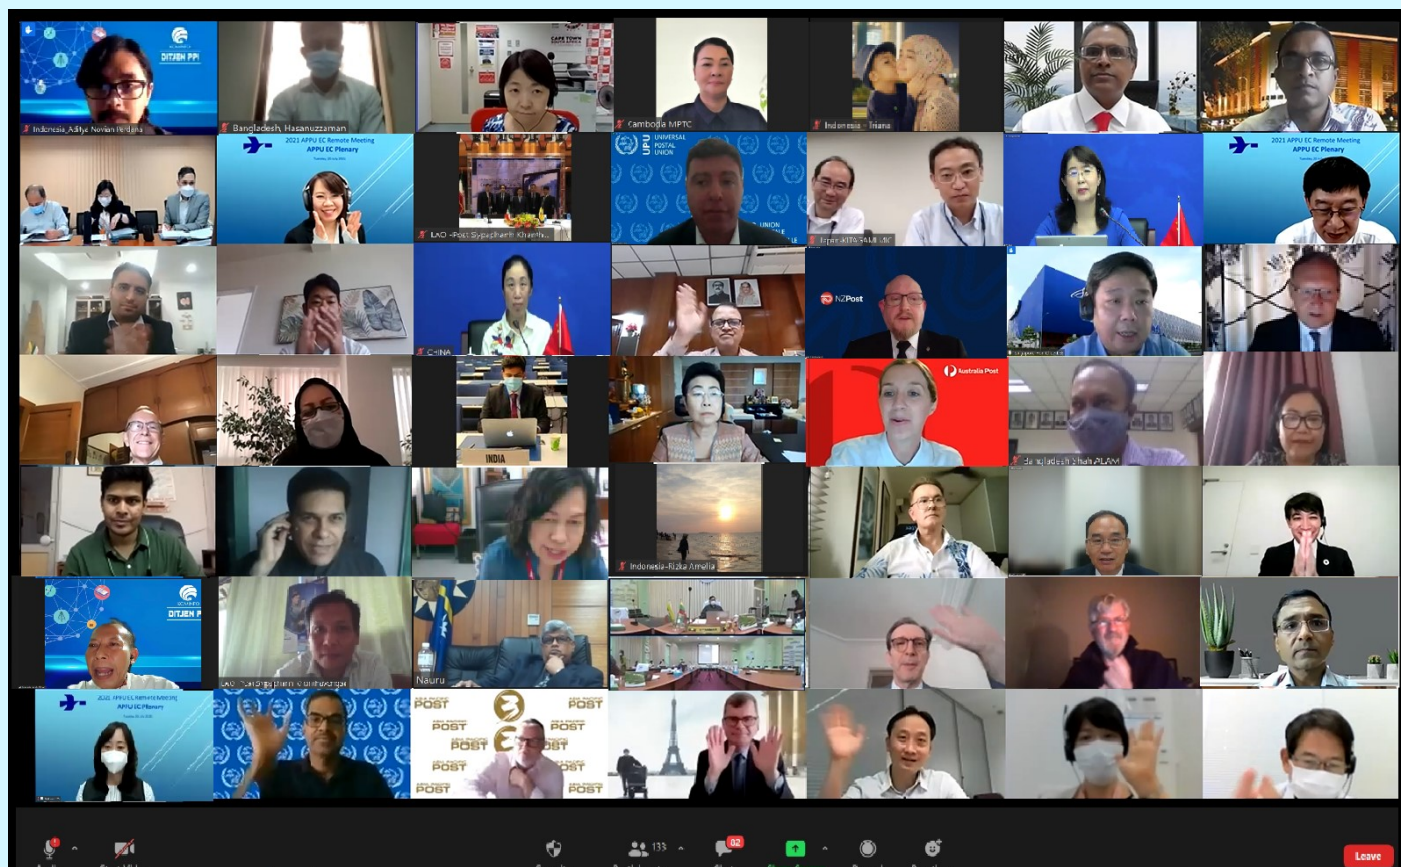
DITJEN PPI
Indonesia_Aditya Novian Firdaus
Bangladesh_Hasanuzzaman
CAPE TOWN
Cambodia MPTC
Indonesia - Iriana
2021 APPU EC Remote Meeting
APPU EC Plenary
LAO -Post Sypaphanh Khanth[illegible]
UNIVERSAL POSTAL UNION
Japan MIC SALE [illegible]
2021 APPU EC Remote Meeting
APPU EC Plenary
CHINA
NZPost
INDIA
Australia Post
Bangladesh Shah ALAM
Indonesia-Rizka Amelia
DITJEN PPI
LAO -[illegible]
Nauru
2021 APPU EC Remote Meeting
APPU EC Plenary
POST
POST
POST
POST
POST
POST
133
82
Leave